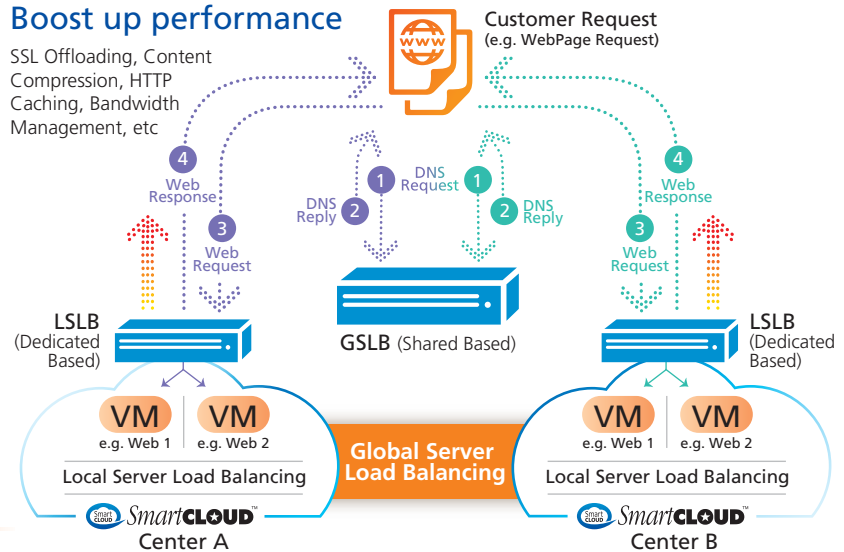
Boost up performance

SSL Offloading, Content Compression, HTTP Caching, Bandwidth Management, etc

www

Customer Request
(e.g. WebPage Request)

4 Web Response

3 Web Request

1 DNS Request

2 DNS Reply

1

2 DNS Reply

4 Web Response

3 Web Request

LSLB
(Dedicated Based)

GSLB (Shared Based)

LSLB
(Dedicated Based)

VM
e.g. Web 1

VM
e.g. Web 2

Local Server Load Balancing

Smart CLOUD SmartCLOUD™
Center A

Global Server Load Balancing

VM
e.g. Web 1

VM
e.g. Web 2

Local Server Load Balancing

Smart CLOUD SmartCLOUD™
Center B